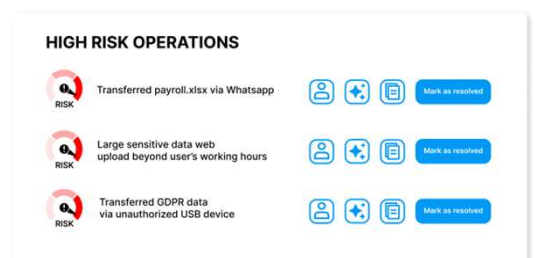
HIGH RISK OPERATIONS

RISK
Transferred payroll.xlsx via Whatsapp
Mark as resolved

RISK
Large sensitive data web upload beyond user's working hours
Mark as resolved

RISK
Transferred GDPR data via unauthorized USB device
Mark as resolved